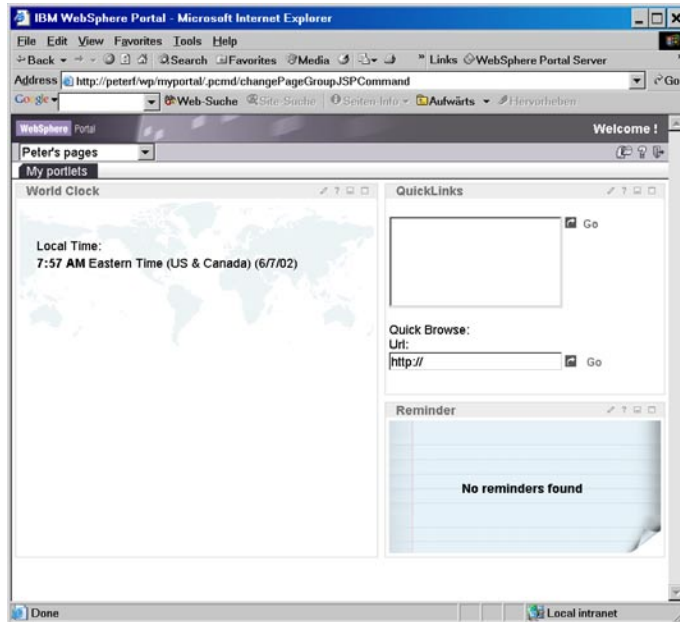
IBM WebSphere Portal - Microsoft Internet Explorer

File Edit View Favorites Tools Help

Back Search Favorites Media » Links WebSphere Portal Server

Address http://peterf/wp/myportal/.pcmd/changePageGroupJSPCommand Go

Google Web-Suche Site-Suche Seiten-Info Aufwärts Hervorheben

WebSphere Portal Welcome !

Peter's pages

My portlets

World Clock

Local Time:
**7:57 AM** Eastern Time (US & Canada) (6/7/02)

QuickLinks

Go

Quick Browse:
Url:
http://

Go

Reminder

No reminders found

Done

Local intranet